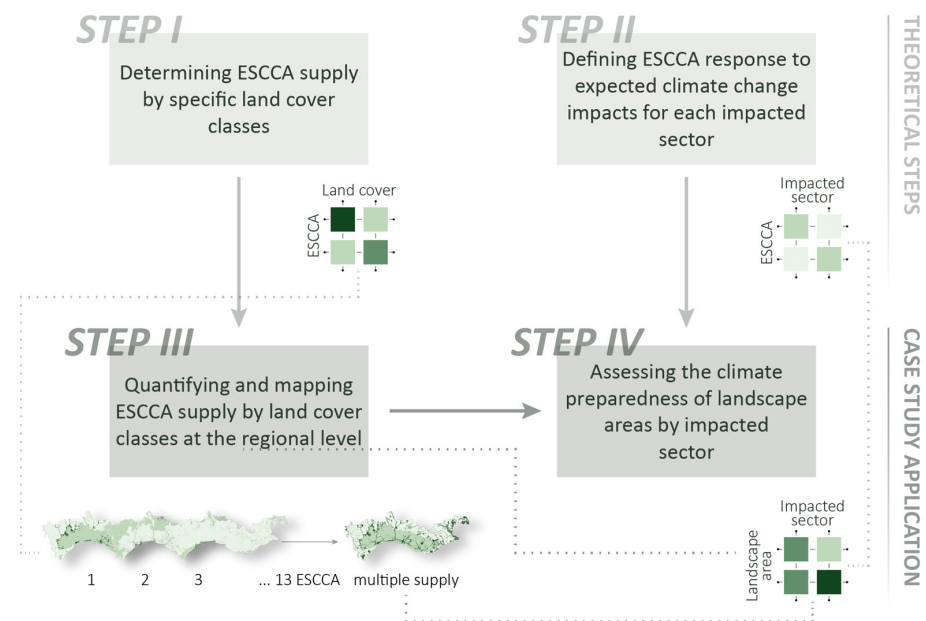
STEP I

Determining ESCCA supply by specific land cover classes

STEP II

Defining ESCCA response to expected climate change impacts for each impacted sector

THEORETICAL STEPS

Land cover

ESCCA

Impacted sector

ESCCA

STEP III

Quantifying and mapping ESCCA supply by land cover classes at the regional level

STEP IV

Assessing the climate preparedness of landscape areas by impacted sector

CASE STUDY APPLICATION

1 2 3 ... 13 ESCCA multiple supply

Impacted sector

Landscape area